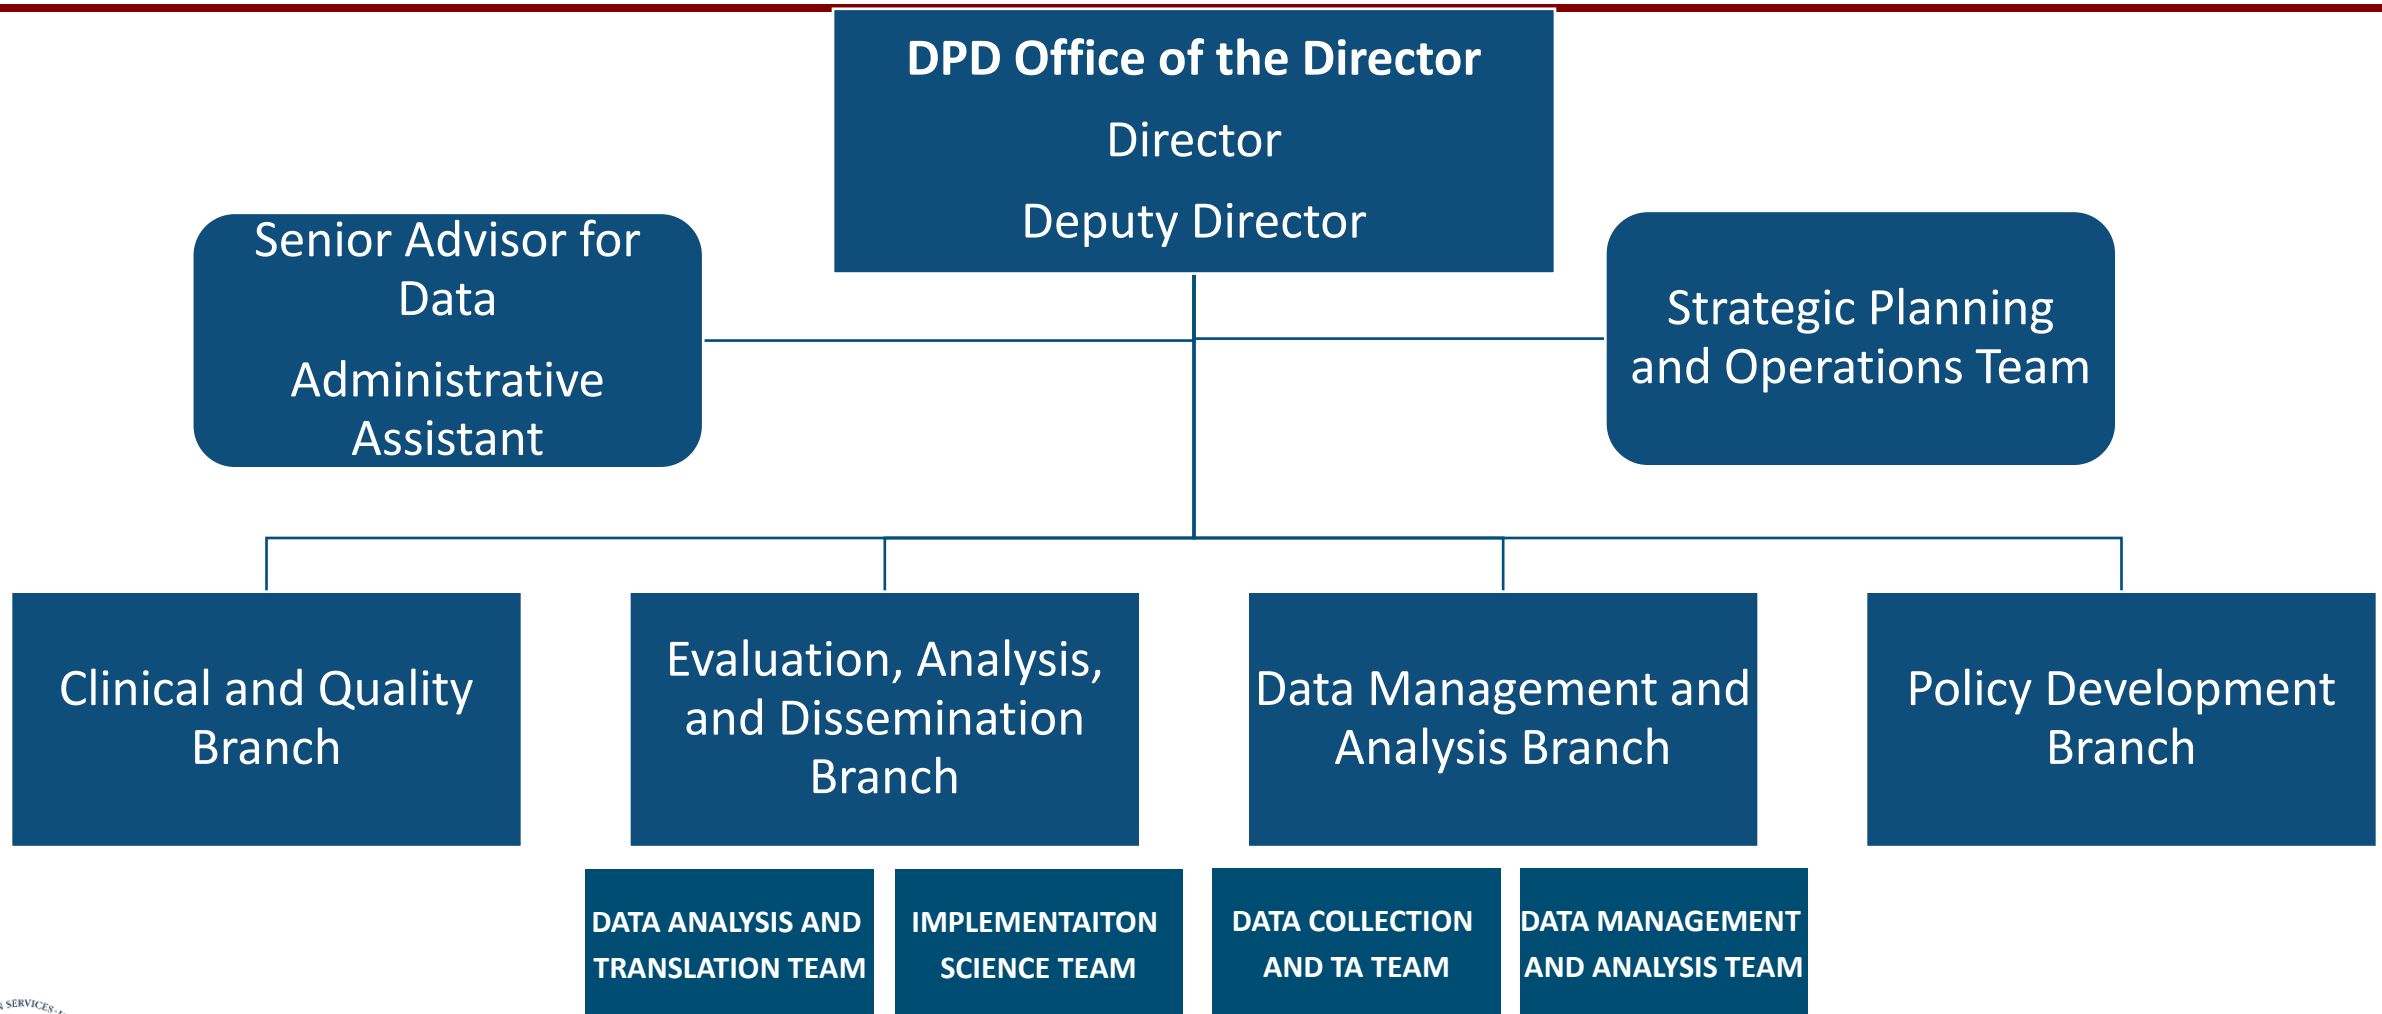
DPD Office of the Director

Director

Deputy Director

Senior Advisor for Data

Administrative Assistant

Strategic Planning and Operations Team

Clinical and Quality Branch

Evaluation, Analysis, and Dissemination Branch

Data Management and Analysis Branch

Policy Development Branch

DATA ANALYSIS AND TRANSLATION TEAM

IMPLEMENTAITON SCIENCE TEAM

DATA COLLECTION AND TA TEAM

DATA MANAGEMENT AND ANALYSIS TEAM

SERVICES